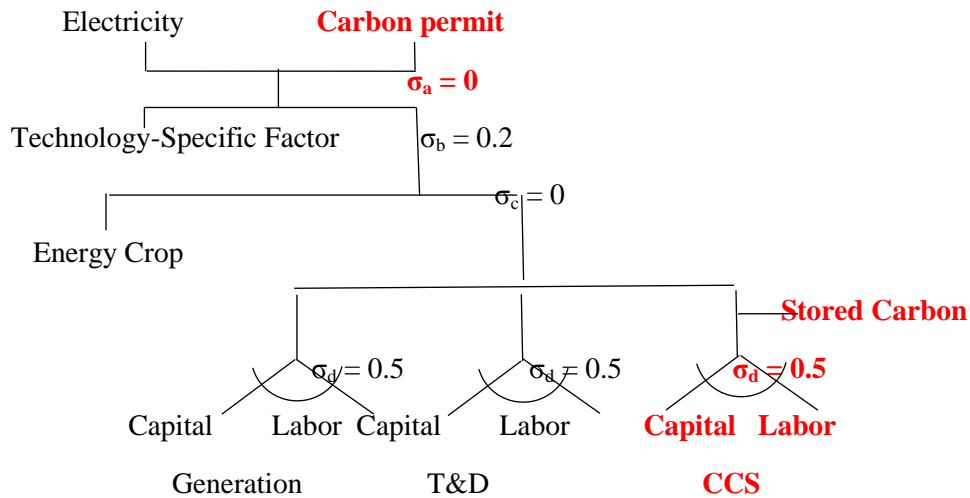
Electricity
Carbon permit
$\sigma_a = 0$
Technology-Specific Factor
$\sigma_b = 0.2$
$\sigma_c = 0$
Energy Crop
Stored Carbon
$\sigma_d = 0.5$
$\sigma_d = 0.5$
$\sigma_d = 0.5$
Capital
Labor
Capital
Labor
Capital
Labor
Generation
T&D
CCS